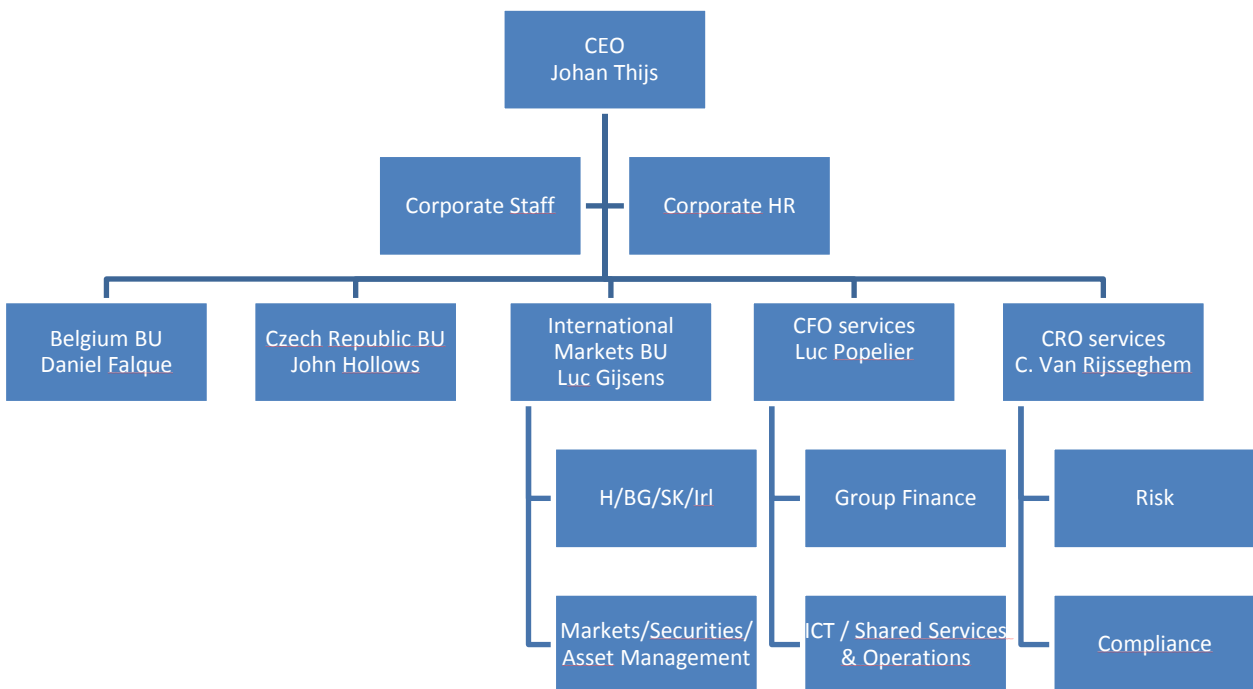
CEO
Johan Thijs

Corporate Staff

Corporate HR

Belgium BU
Daniel Falque

Czech Republic BU
John Hollows

International Markets BU
Luc Gijsens

CFO services
Luc Popelier

CRO services
C. Van Rijsseghem

H/BG/SK/Irl

Markets/Securities/ Asset Management

Group Finance

ICT / Shared Services & Operations

Risk

Compliance